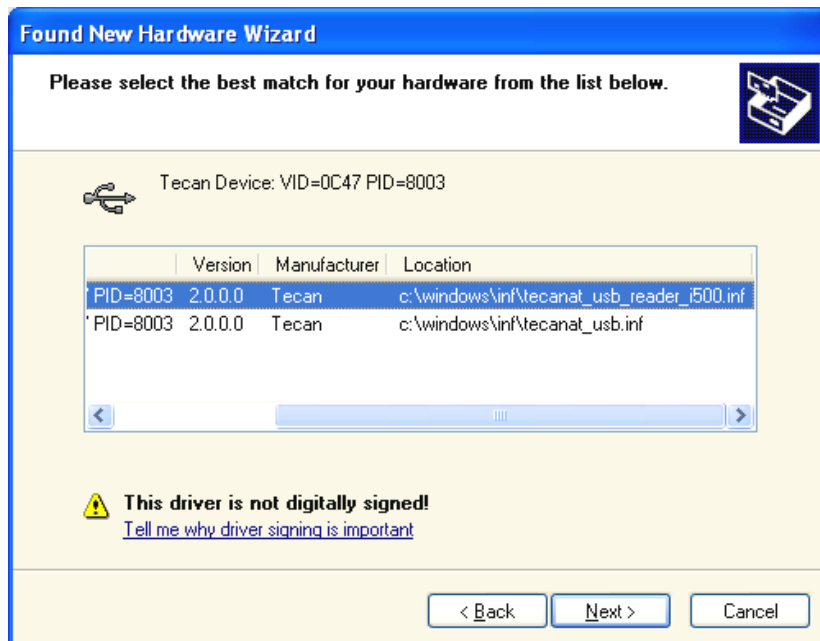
Found New Hardware Wizard

Please select the best match for your hardware from the list below.

Tecan Device: VID=0C47 PID=8003

|  | Version | Manufacturer | Location |
|---|---|---|---|
| ' PID=8003 | 2.0.0.0 | Tecan | c:\windows\inf\tecanat_usb_reader_i500.inf |
| ' PID=8003 | 2.0.0.0 | Tecan | c:\windows\inf\tecanat_usb.inf |

This driver is not digitally signed!
Tell me why driver signing is important

< Back   Next >   Cancel